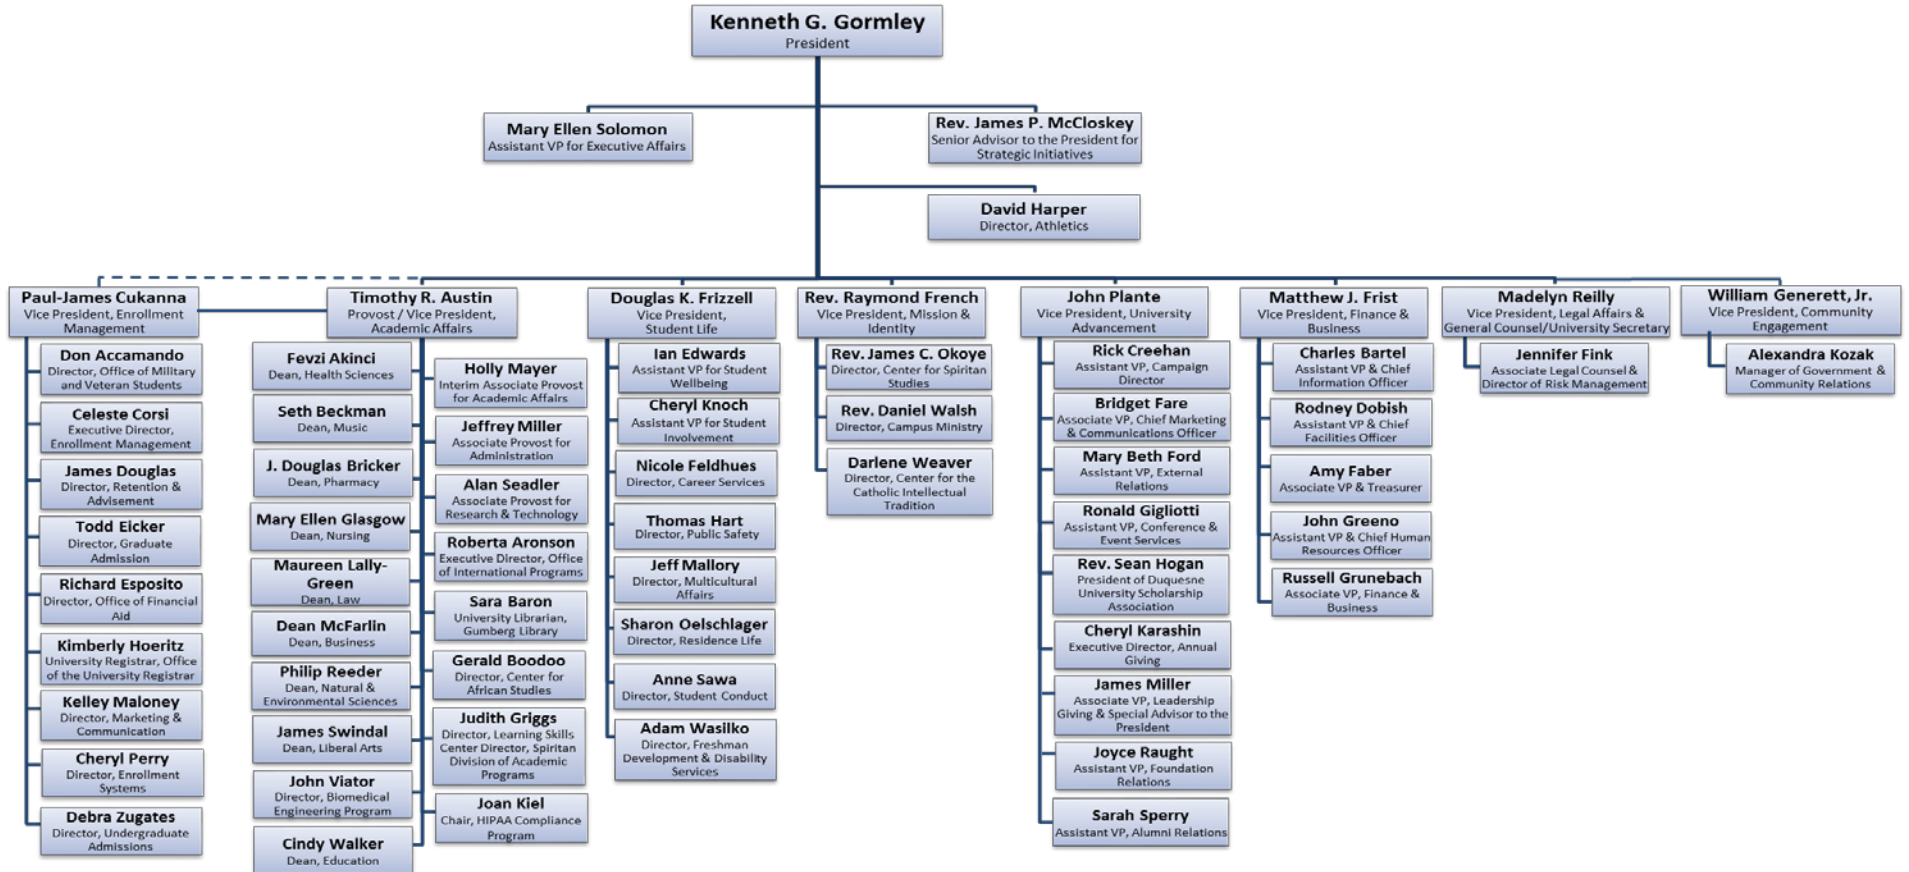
Kenneth G. Gormley
President

Mary Ellen Solomon
Assistant VP for Executive Affairs

Rev. James P. McCloskey
Senior Advisor to the President for Strategic Initiatives

David Harper
Director, Athletics

Paul-James Cukanna
Vice President, Enrollment Management

Don Accamando
Director, Office of Military and Veteran Students

Celeste Corsi
Executive Director, Enrollment Management

James Douglas
Director, Retention & Advisement

Todd Eicker
Director, Graduate Admission

Richard Esposito
Director, Office of Financial Aid

Kimberly Hoeritz
University Registrar, Office of the University Registrar

Kelley Maloney
Director, Marketing & Communication

Cheryl Perry
Director, Enrollment Systems

Debra Zugates
Director, Undergraduate Admissions

Timothy R. Austin
Provost / Vice President, Academic Affairs

Fevzi Akinci
Dean, Health Sciences

Seth Beckman
Dean, Music

J. Douglas Bricker
Dean, Pharmacy

Mary Ellen Glasgow
Dean, Nursing

Maureen Lally-Green
Dean, Law

Dean McFarlin
Dean, Business

Philip Reeder
Dean, Natural & Environmental Sciences

James Swindal
Dean, Liberal Arts

John Viator
Director, Biomedical Engineering Program

Cindy Walker
Dean, Education

Holly Mayer
Interim Associate Provost for Academic Affairs

Jeffrey Miller
Associate Provost for Administration

Alan Seadler
Associate Provost for Research & Technology

Roberta Aronson
Executive Director, Office of International Programs

Sara Baron
University Librarian, Gumberg Library

Gerald Boodoo
Director, Center for African Studies

Judith Griggs
Director, Learning Skills Center Director, Spiritan Division of Academic Programs

Joan Kiel
Chair, HIPAA Compliance Program

Douglas K. Frizzell
Vice President, Student Life

Ian Edwards
Assistant VP for Student Wellbeing

Cheryl Knoch
Assistant VP for Student Involvement

Nicole Feldhues
Director, Career Services

Thomas Hart
Director, Public Safety

Jeff Mallory
Director, Multicultural Affairs

Sharon Oelschlager
Director, Residence Life

Anne Sawa
Director, Student Conduct

Adam Wasilko
Director, Freshman Development & Disability Services

Rev. Raymond French
Vice President, Mission & Identity

Rev. James C. Okoye
Director, Center for Spiritan Studies

Rev. Daniel Walsh
Director, Campus Ministry

Darlene Weaver
Director, Center for the Catholic Intellectual Tradition

John Plante
Vice President, University Advancement

Rick Creehan
Assistant VP, Campaign Director

Bridget Fare
Associate VP, Chief Marketing & Communications Officer

Mary Beth Ford
Assistant VP, External Relations

Ronald Gigliotti
Assistant VP, Conference & Event Services

Rev. Sean Hogan
President of Duquesne University Scholarship Association

Cheryl Karashin
Executive Director, Annual Giving

James Miller
Associate VP, Leadership Giving & Special Advisor to the President

Joyce Raught
Assistant VP, Foundation Relations

Sarah Sperry
Assistant VP, Alumni Relations

Matthew J. Frist
Vice President, Finance & Business

Charles Bartel
Assistant VP & Chief Information Officer

Rodney Dobish
Assistant VP & Chief Facilities Officer

Amy Faber
Associate VP & Treasurer

John Greeno
Assistant VP & Chief Human Resources Officer

Russell Grunebach
Associate VP, Finance & Business

Madelyn Reilly
Vice President, Legal Affairs & General Counsel/University Secretary

Jennifer Fink
Associate Legal Counsel & Director of Risk Management

William Generett, Jr.
Vice President, Community Engagement

Alexandra Kozak
Manager of Government & Community Relations